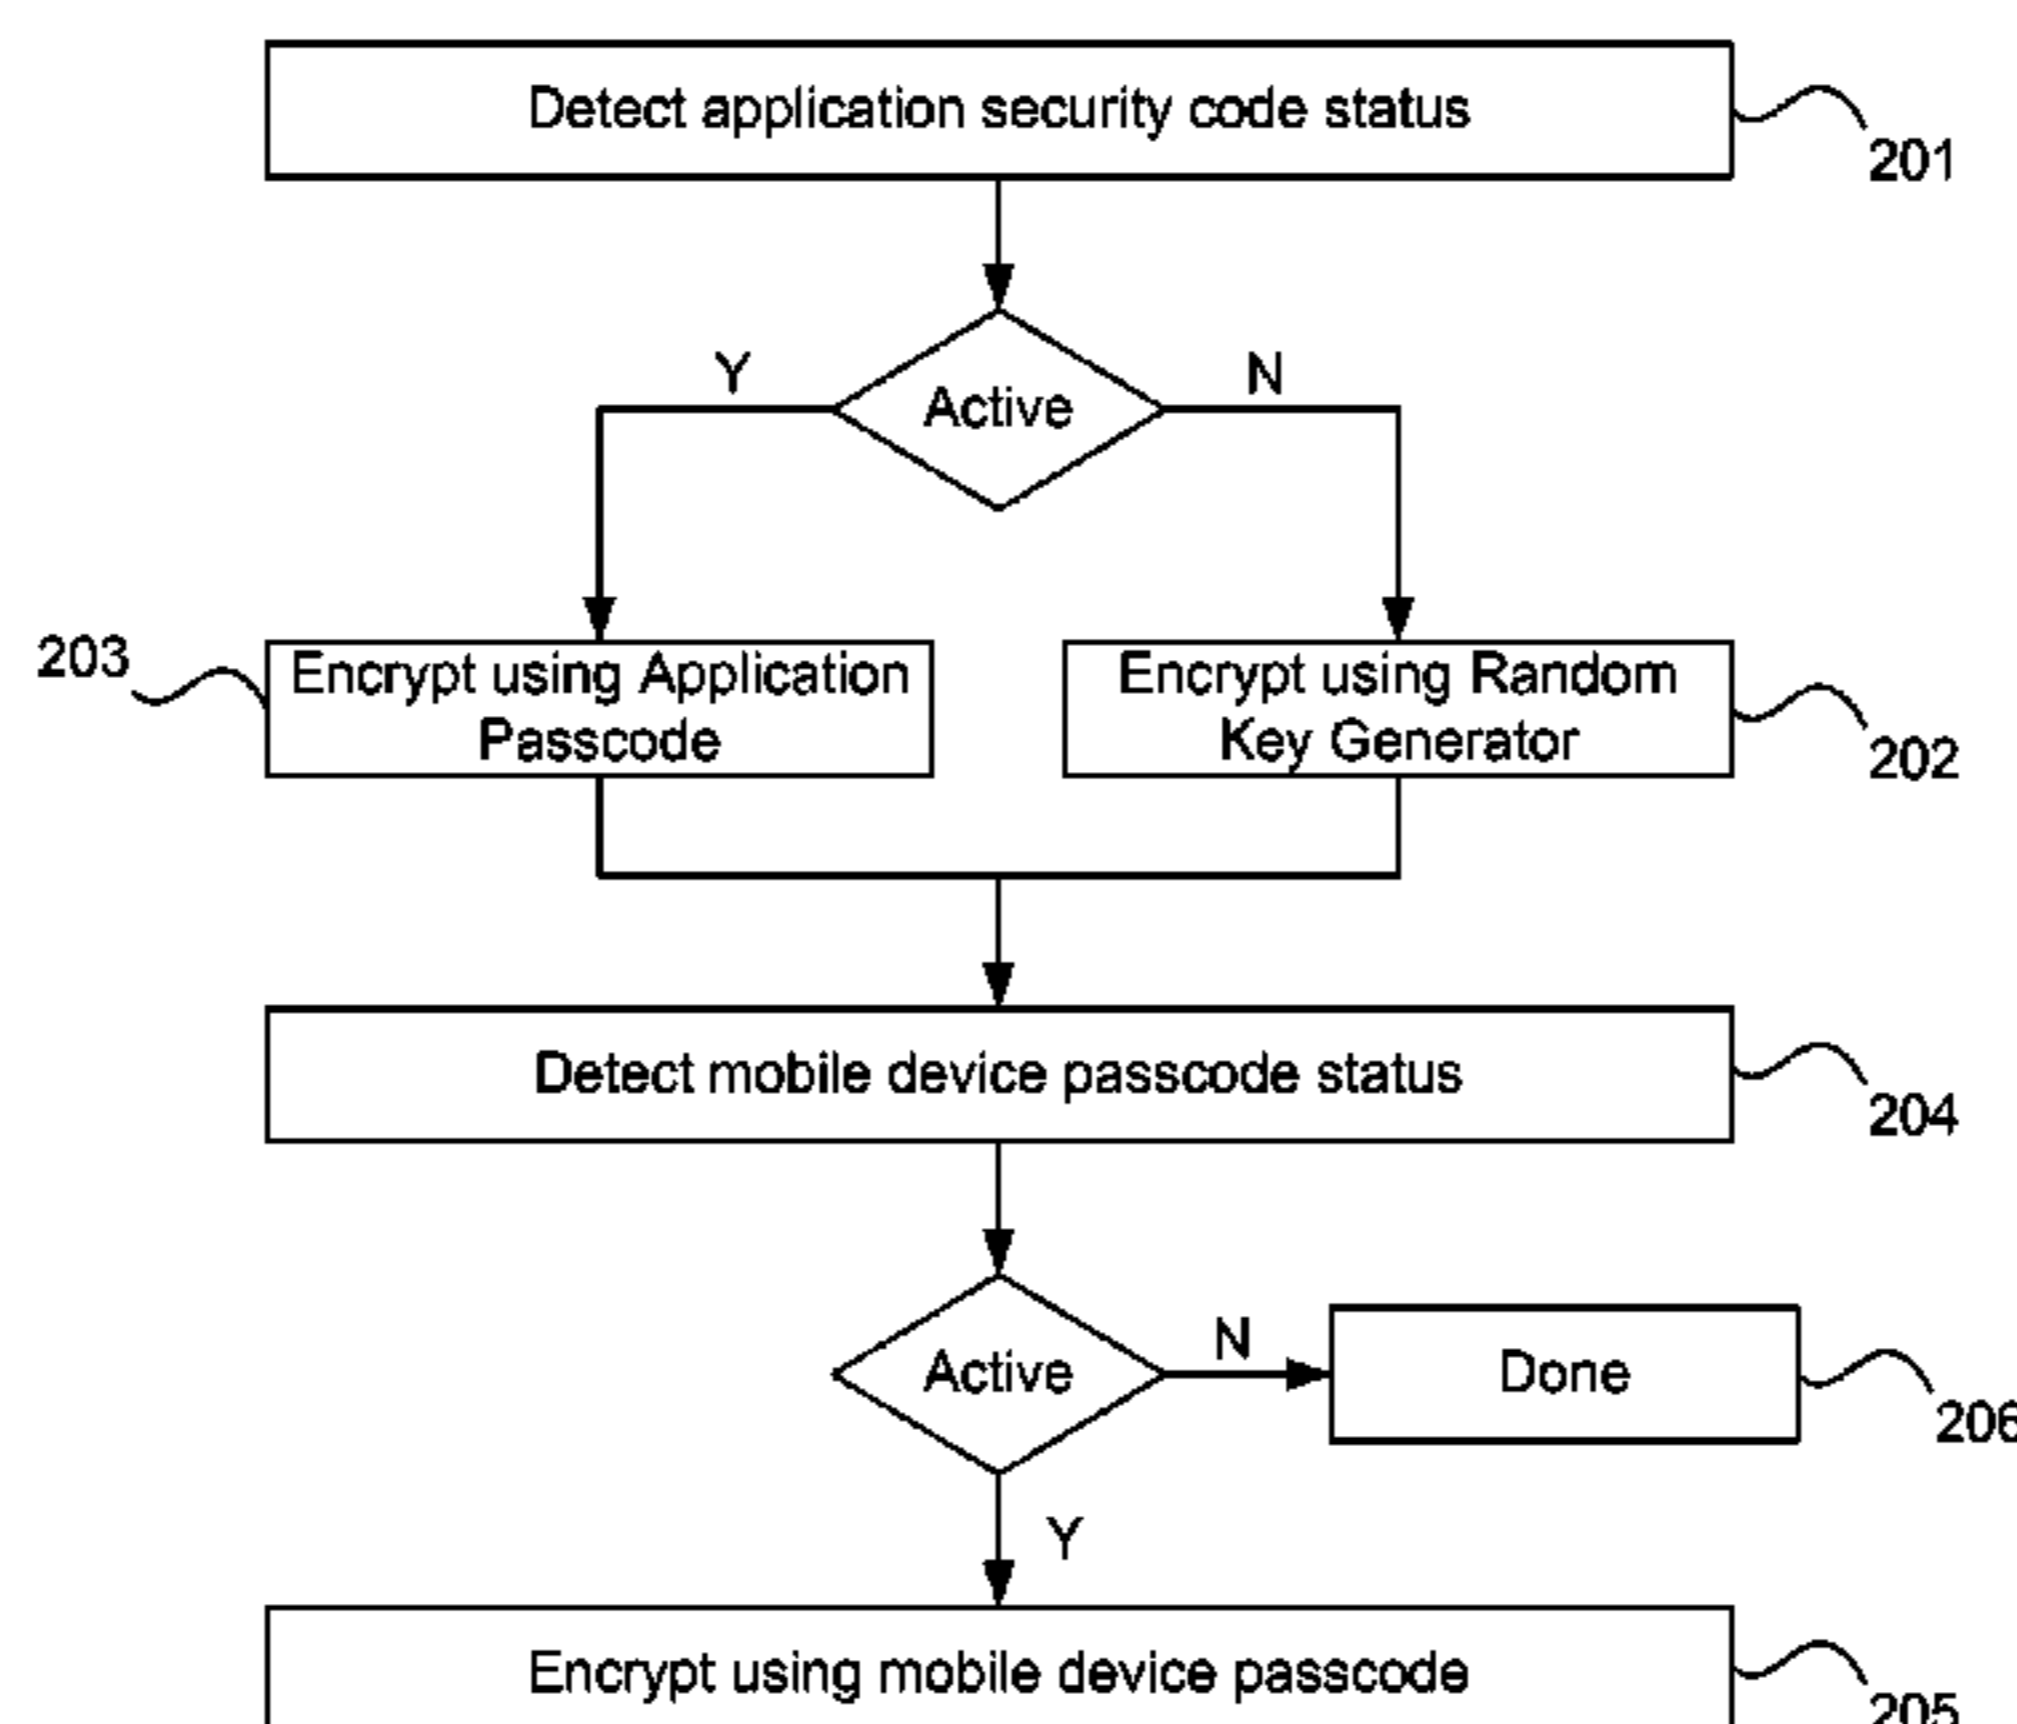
Detect application security code status

201

Y

Active

N

203

Encrypt using Application Passcode

Encrypt using Random Key Generator

202

Detect mobile device passcode status

204

Active

N

Done

206

Y

Encrypt using mobile device passcode

205